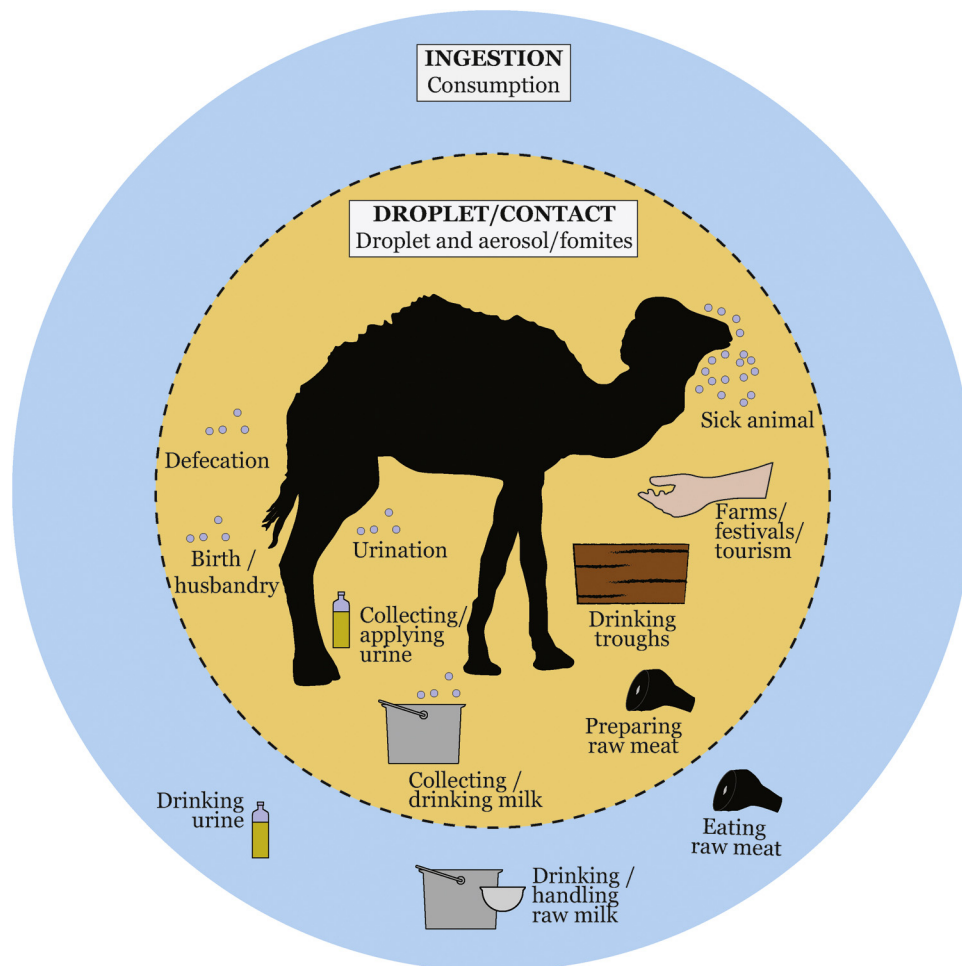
INGESTION
Consumption

DROPLET/CONTACT
Droplet and aerosol/fomites

Sick animal

Defecation

Farms/ festivals/ tourism

Birth / husbandry

Urination

Drinking troughs

Collecting/ applying urine

Preparing raw meat

Collecting / drinking milk

Drinking urine

Eating raw meat

Drinking / handling raw milk